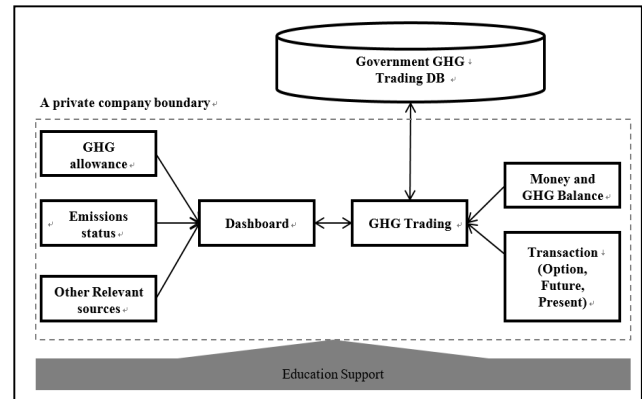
Government GHG Trading DB

A private company boundary

GHG allowance

Emissions status

Other Relevant sources

Dashboard

GHG Trading

Money and GHG Balance

Transaction (Option, Future, Present)

Education Support